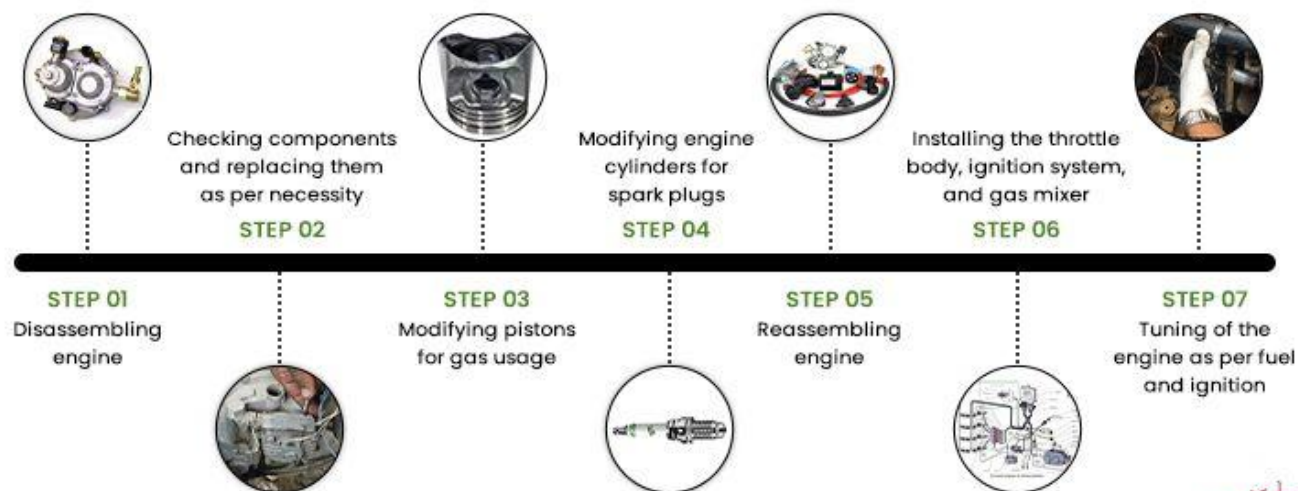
STEP 01
Disassembling engine

Checking components and replacing them as per necessity
STEP 02

STEP 03
Modifying pistons for gas usage

Modifying engine cylinders for spark plugs
STEP 04

STEP 05
Reassembling engine

Installing the throttle body, ignition system, and gas mixer
STEP 06

STEP 07
Tuning of the engine as per fuel and ignition